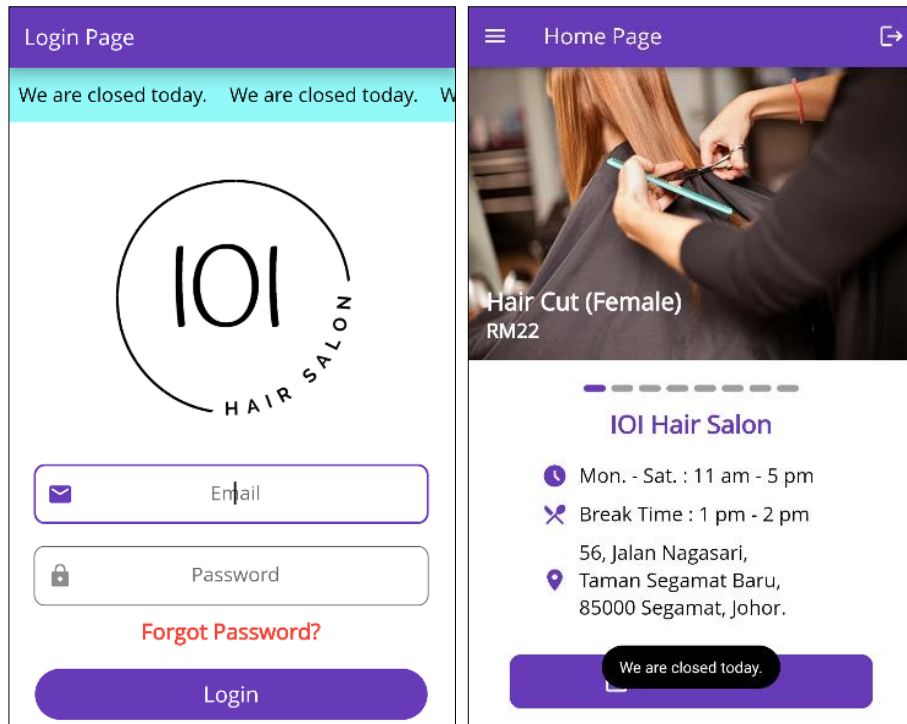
Login Page

We are closed today. We are closed today. W

IOI

HAIR SALON

Email

Password

Forgot Password?

Login

Home Page

Hair Cut (Female)
RM22

IOI Hair Salon

Mon. - Sat. : 11 am - 5 pm

Break Time : 1 pm - 2 pm

56, Jalan Nagasari,
Taman Segamat Baru,
85000 Segamat, Johor.

We are closed today.